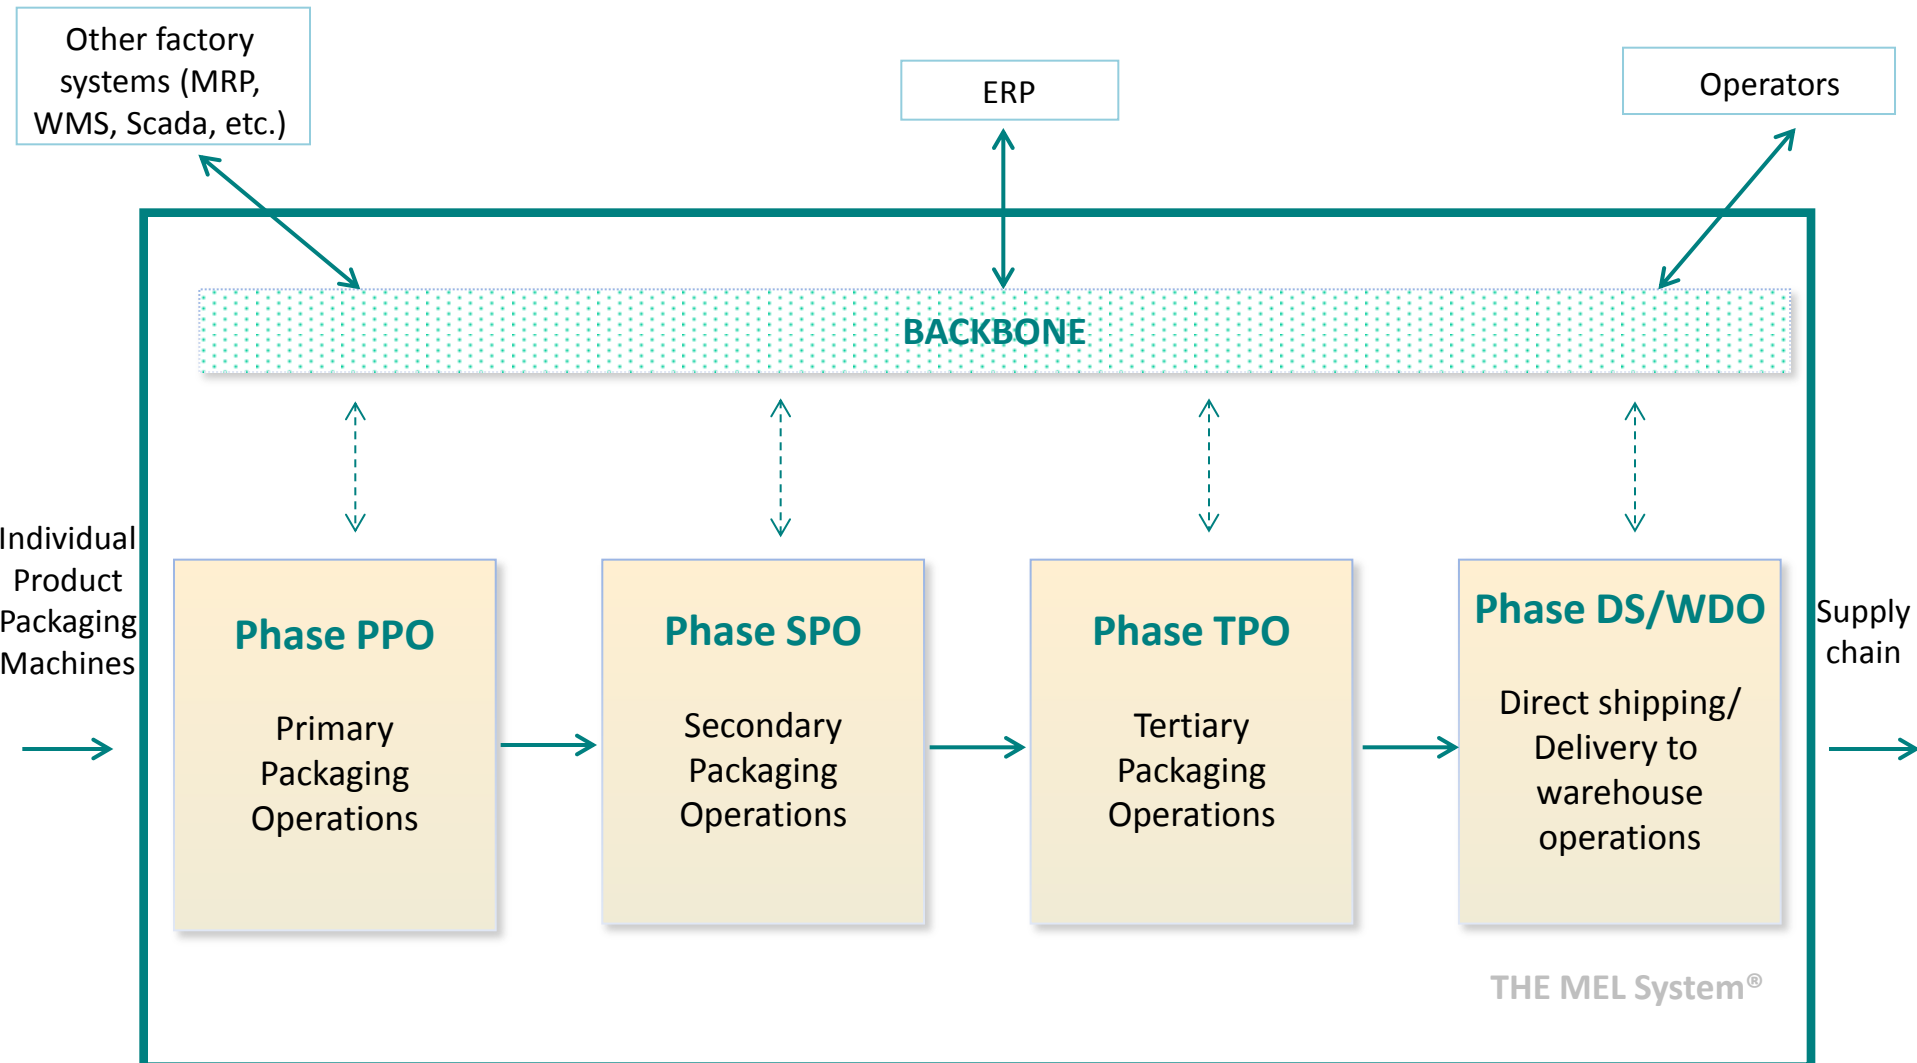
Other factory systems (MRP, WMS, Scada, etc.)

ERP

Operators

BACKBONE

Individual Product Packaging Machines

Phase PPO

Primary Packaging Operations

Phase SPO

Secondary Packaging Operations

Phase TPO

Tertiary Packaging Operations

Phase DS/WDO

Direct shipping/ Delivery to warehouse operations

Supply chain

THE MEL System®